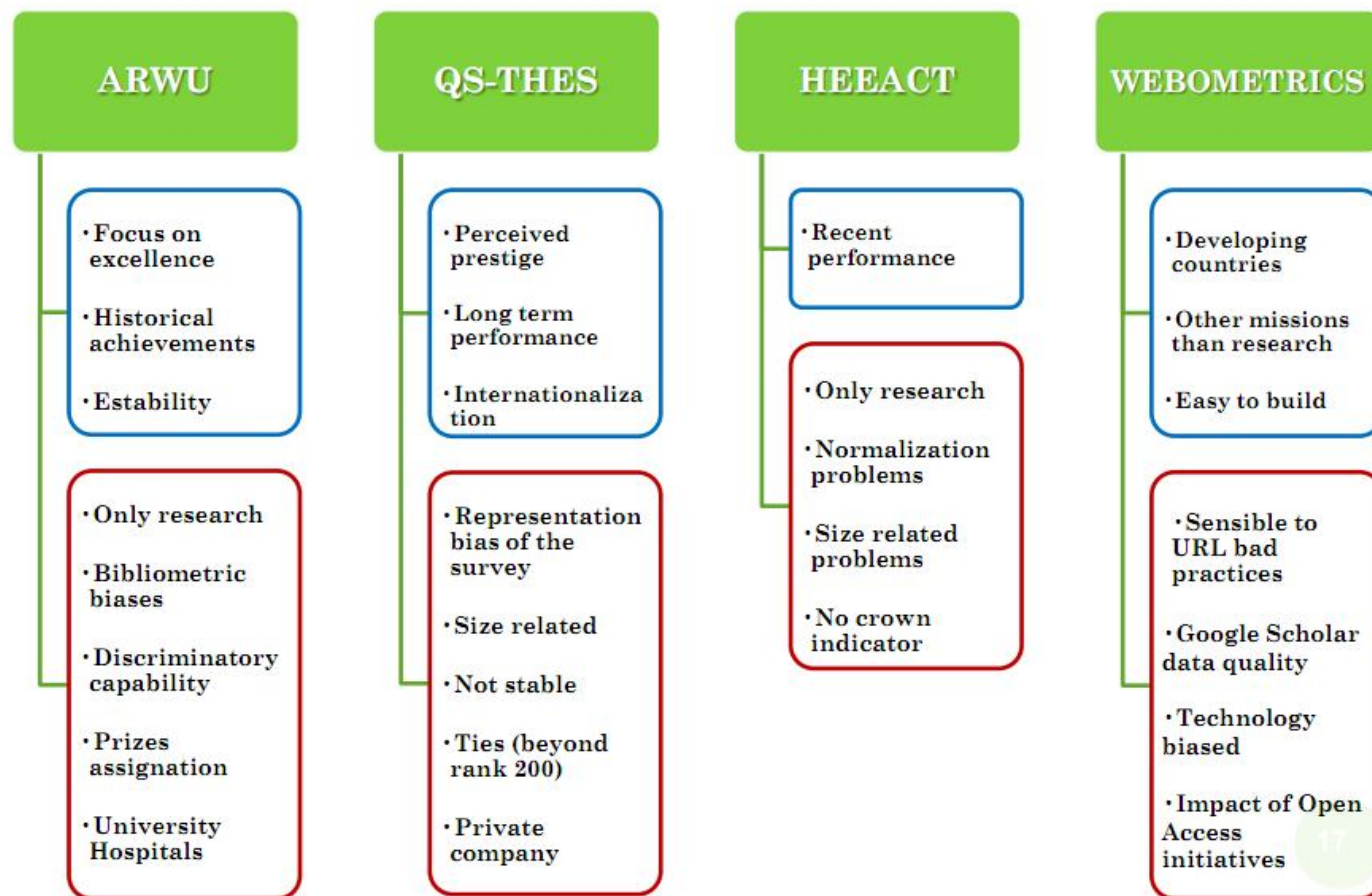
ARWU

·Focus on excellence

·Historical achievements

·Estability

·Only research

·Bibliometric biases

·Discriminatory capability

·Prizes assignation

·University Hospitals

QS-THES

·Perceived prestige

·Long term performance

·Internationaliza tion

·Representation bias of the survey

·Size related

·Not stable

·Ties (beyond rank 200)

·Private company

HEEACT

·Recent performance

·Only research

·Normalization problems

·Size related problems

·No crown indicator

WEBOMETRICS

·Developing countries

·Other missions than research

·Easy to build

·Sensible to URL bad practices

·Google Scholar data quality

·Technology biased

·Impact of Open Access initiatives

17